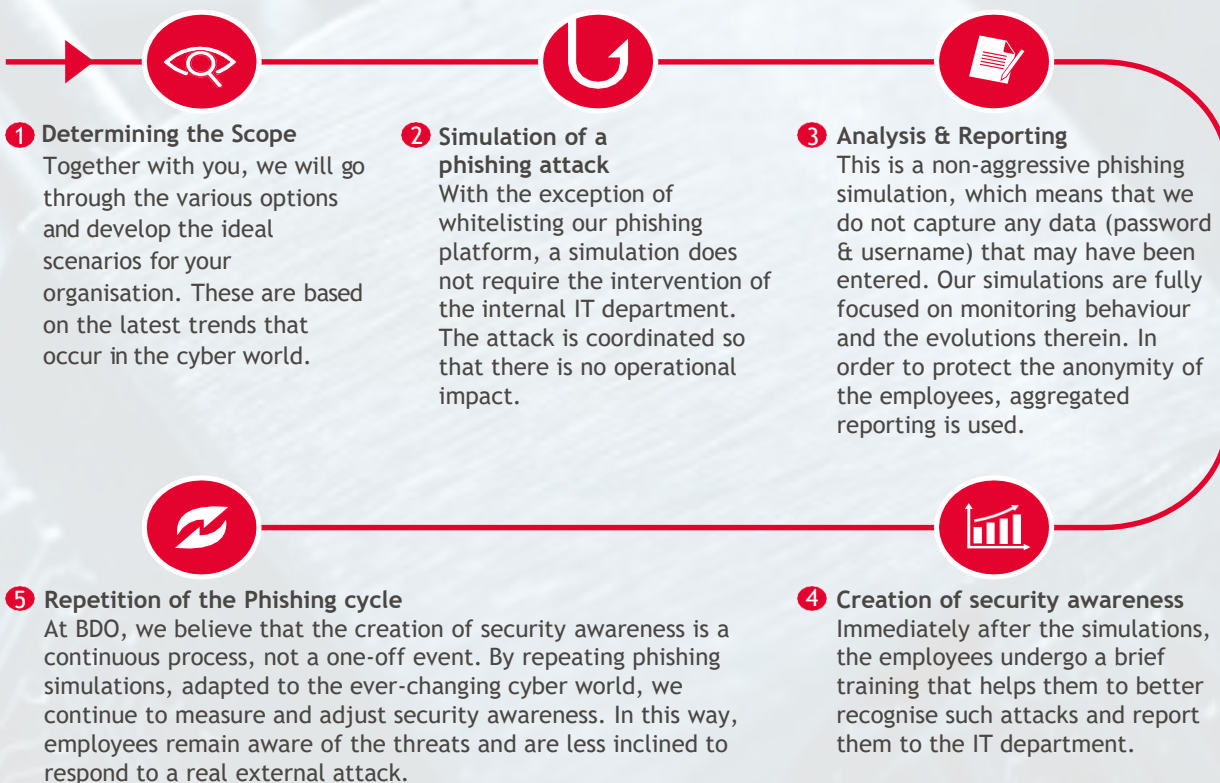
1 Determining the Scope
Together with you, we will go through the various options and develop the ideal scenarios for your organisation. These are based on the latest trends that occur in the cyber world.

2 Simulation of a phishing attack
With the exception of whitelisting our phishing platform, a simulation does not require the intervention of the internal IT department. The attack is coordinated so that there is no operational impact.

3 Analysis & Reporting
This is a non-aggressive phishing simulation, which means that we do not capture any data (password & username) that may have been entered. Our simulations are fully focused on monitoring behaviour and the evolutions therein. In order to protect the anonymity of the employees, aggregated reporting is used.

5 Repetition of the Phishing cycle
At BDO, we believe that the creation of security awareness is a continuous process, not a one-off event. By repeating phishing simulations, adapted to the ever-changing cyber world, we continue to measure and adjust security awareness. In this way, employees remain aware of the threats and are less inclined to respond to a real external attack.

4 Creation of security awareness
Immediately after the simulations, the employees undergo a brief training that helps them to better recognise such attacks and report them to the IT department.